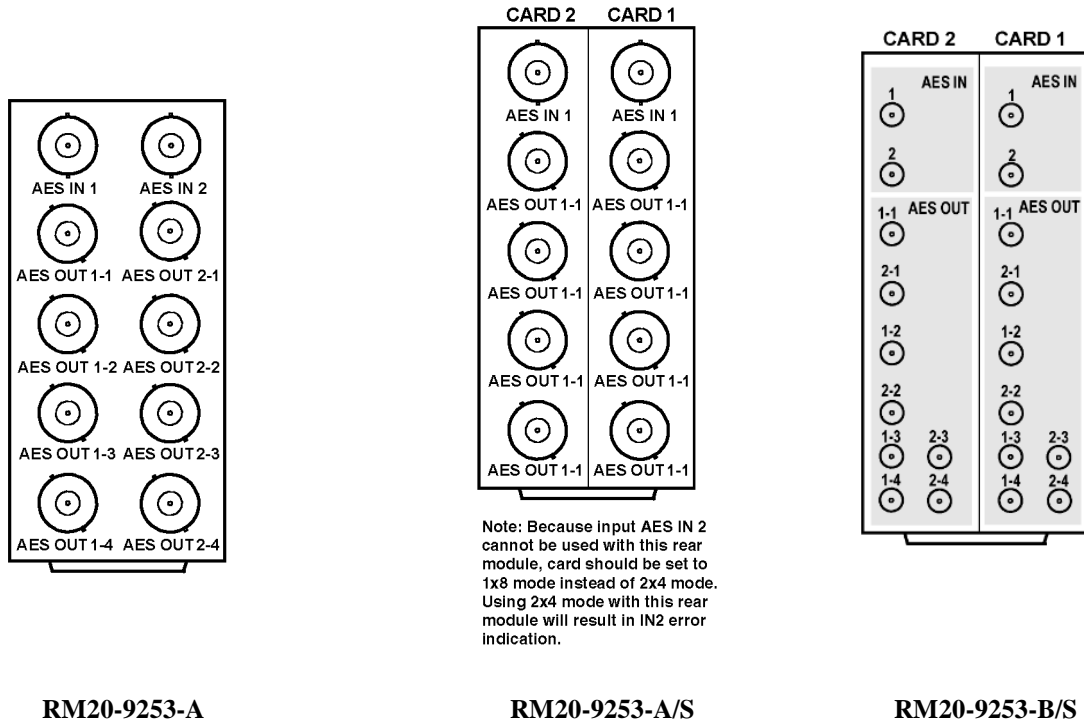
AES IN 1
AES IN 2
AES OUT 1-1
AES OUT 2-1
AES OUT 1-2
AES OUT 2-2
AES OUT 1-3
AES OUT 2-3
AES OUT 1-4
AES OUT 2-4

RM20-9253-A

CARD 2
CARD 1
AES IN 1
AES IN 1
AES OUT 1-1
AES OUT 1-1
AES OUT 1-1
AES OUT 1-1
AES OUT 1-1
AES OUT 1-1
AES OUT 1-1
AES OUT 1-1

Note: Because input AES IN 2 cannot be used with this rear module, card should be set to 1x8 mode instead of 2x4 mode. Using 2x4 mode with this rear module will result in IN2 error indication.

RM20-9253-A/S

CARD 2
CARD 1
AES IN
1
2
1-1 AES OUT
2-1
1-2
2-2
1-3
2-3
1-4
2-4
AES IN
1
2
1-1 AES OUT
2-1
1-2
2-2
1-3
2-3
1-4
2-4

RM20-9253-B/S